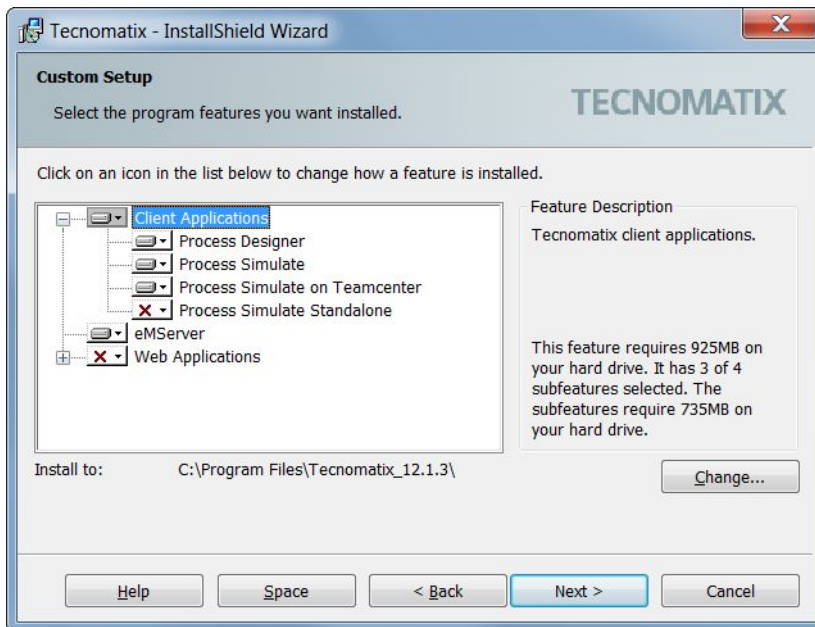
Tecnomatix - InstallShield Wizard

Custom Setup

Select the program features you want installed.

TECNOMATIX

Click on an icon in the list below to change how a feature is installed.

Client Applications
Process Designer
Process Simulate
Process Simulate on Teamcenter
Process Simulate Standalone
eMServer
Web Applications

Feature Description

Tecnomatix client applications.

This feature requires 925MB on your hard drive. It has 3 of 4 subfeatures selected. The subfeatures require 735MB on your hard drive.

Install to: C:\Program Files\Tecnomatix_12.1.3\

Change...

Help Space < Back Next > Cancel